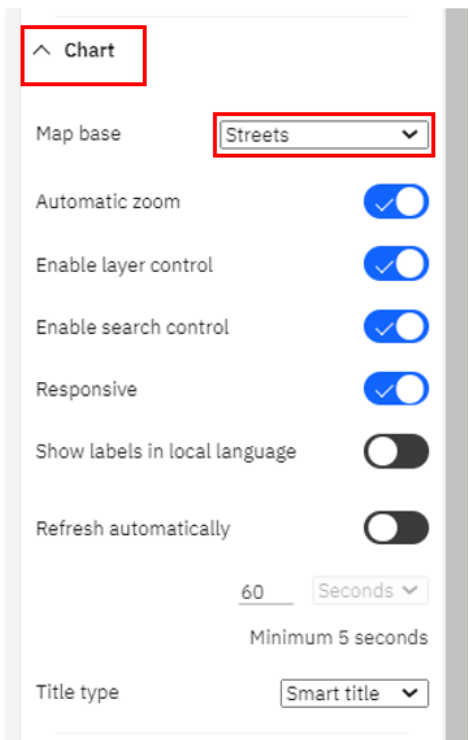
Chart

Map base Streets

Automatic zoom

Enable layer control

Enable search control

Responsive

Show labels in local language

Refresh automatically

60 Seconds

Minimum 5 seconds

Title type Smart title